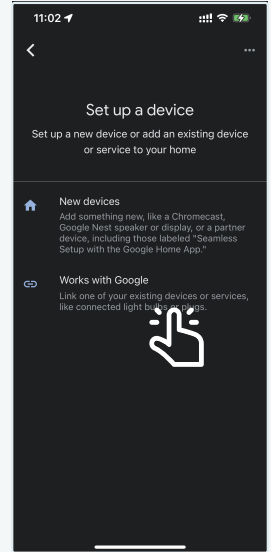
11:02

<

...

Set up a device

Set up a new device or add an existing device or service to your home

New devices
Add something new, like a Chromecast, Google Nest speaker or display, or a partner device, including those labeled "Seamless Setup with the Google Home App."

Works with Google
Link one of your existing devices or services, like connected light bulbs or plugs.